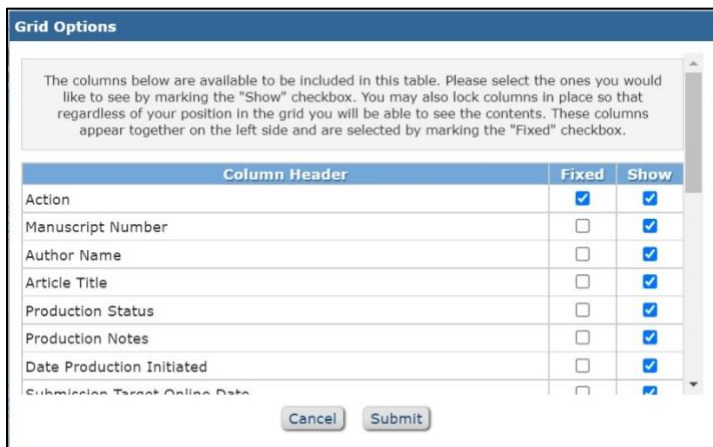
Grid Options

The columns below are available to be included in this table. Please select the ones you would like to see by marking the "Show" checkbox. You may also lock columns in place so that regardless of your position in the grid you will be able to see the contents. These columns appear together on the left side and are selected by marking the "Fixed" checkbox.

| Column Header | Fixed | Show |
|---|---|---|
| Action | ☑ | ☑ |
| Manuscript Number | ☐ | ☑ |
| Author Name | ☐ | ☑ |
| Article Title | ☐ | ☑ |
| Production Status | ☐ | ☑ |
| Production Notes | ☐ | ☑ |
| Date Production Initiated | ☐ | ☑ |
| Submission Target Online Date | ☐ | ☑ |

Cancel Submit